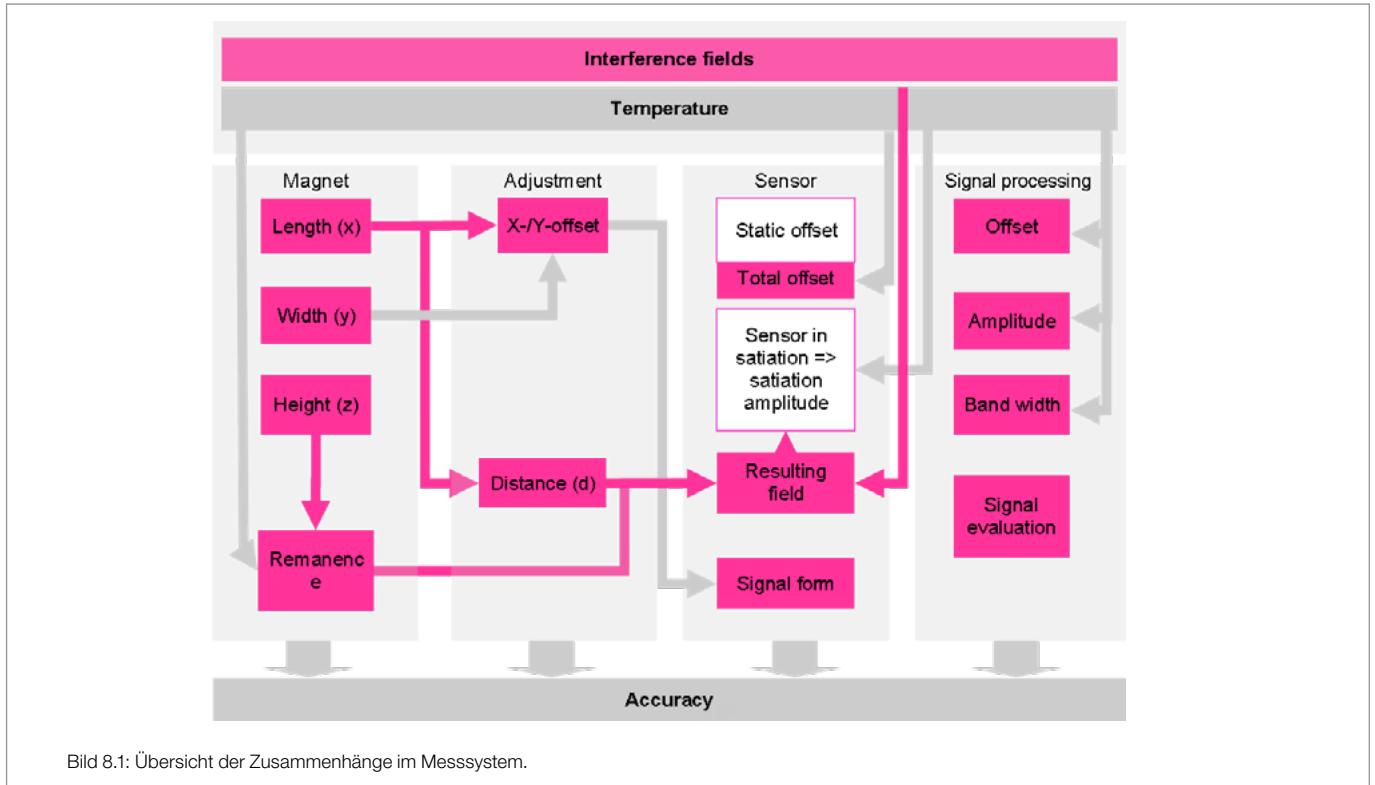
Interference fields

Temperature

Magnet

Length (x)

Width (y)

Height (z)

Remanenc e

Adjustment

X-/Y-offset

Distance (d)

Sensor

Static offset

Total offset

Sensor in satiation => satiation amplitude

Resulting field

Signal form

Signal processing

Offset

Amplitude

Band width

Signal evaluation

Accuracy

Bild 8.1: Übersicht der Zusammenhänge im Messsystem.